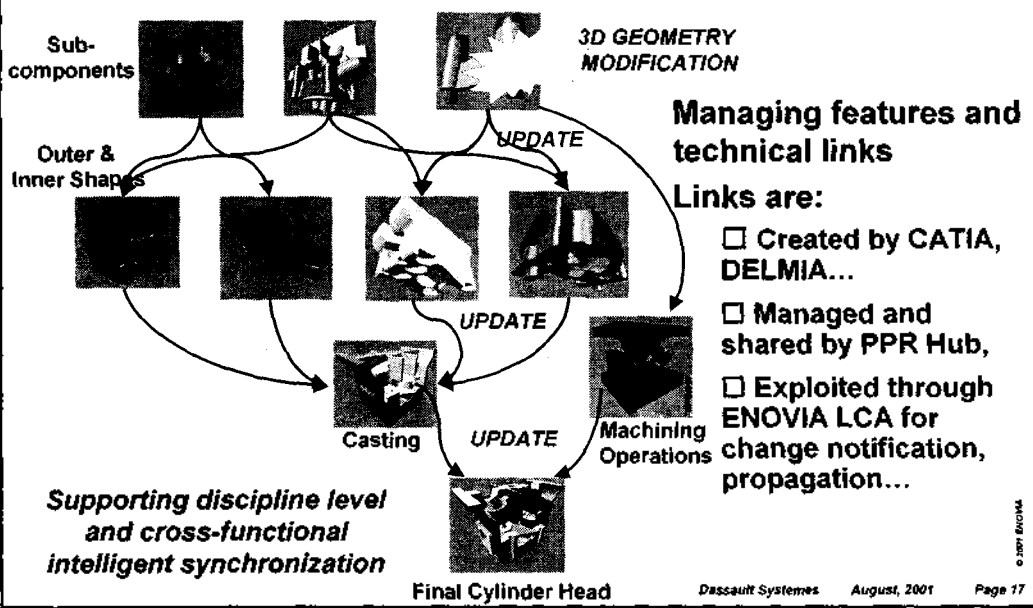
Sub-components

3D GEOMETRY MODIFICATION

Outer & Inner Shapes

UPDATE

Managing features and technical links

Links are:

☐ Created by CATIA, DELMIA…

☐ Managed and shared by PPR Hub,

☐ Exploited through ENOVIA LCA for change notification, propagation…

UPDATE

Casting

UPDATE

Machining Operations

Supporting discipline level and cross-functional intelligent synchronization

Final Cylinder Head

Dassault Systemes August, 2001 Page 17

© 2001 ENOVIA